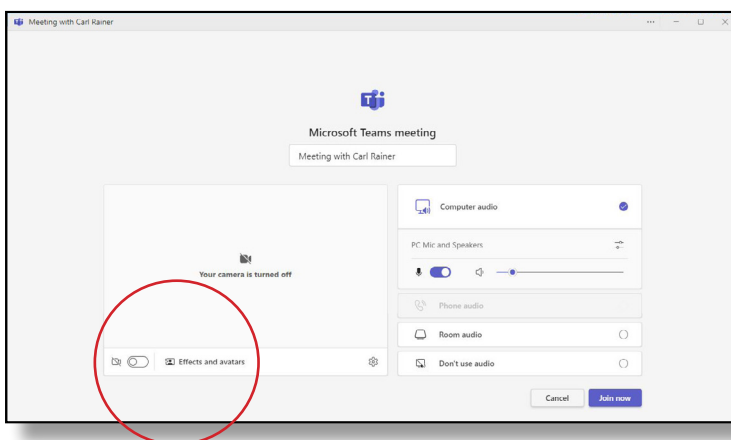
Meeting with Carl Rainer

Microsoft Teams meeting

Meeting with Carl Rainer

Your camera is turned off

Effects and avatars

Computer audio

PC Mic and Speakers

Phone audio

Room audio

Don't use audio

Cancel

Join now